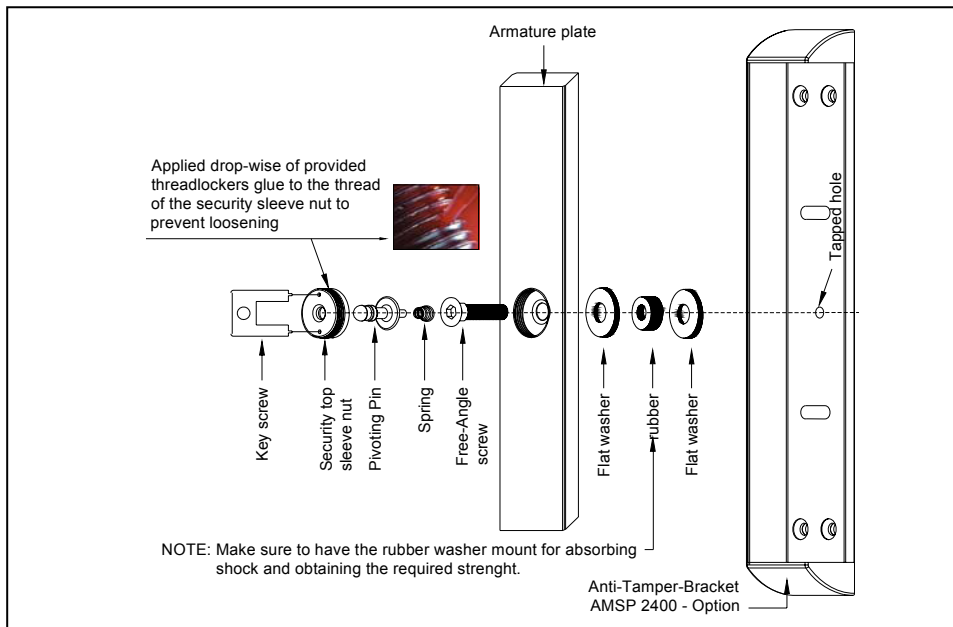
Armature plate

Applied drop-wise of provided threadlockers glue to the thread of the security sleeve nut to prevent loosening

Tapped hole

Key screw

Security top sleeve nut

Pivoting Pin

Spring

Free-Angle screw

Flat washer

rubber

Flat washer

NOTE: Make sure to have the rubber washer mount for absorbing shock and obtaining the required strenght.

Anti-Tamper-Bracket AMSP 2400 - Option